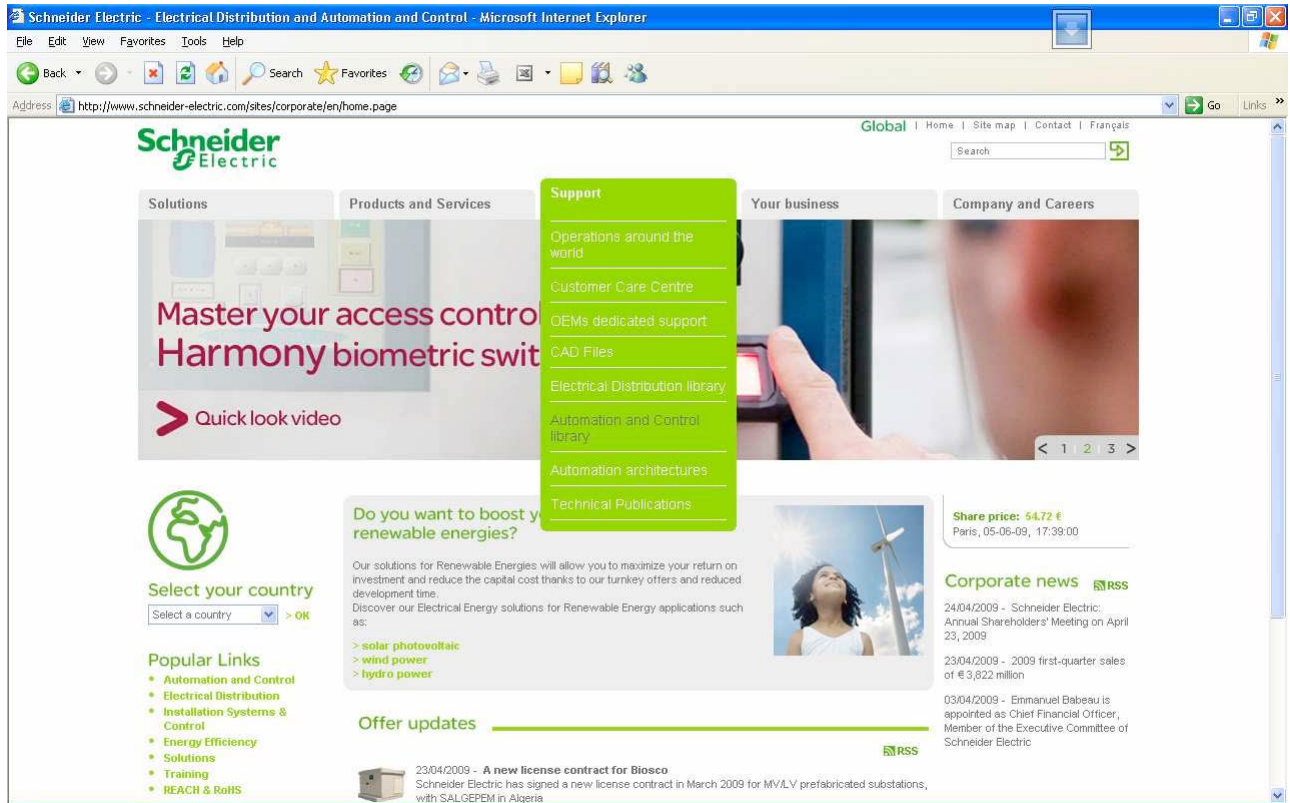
Schneider Electric - Electrical Distribution and Automation and Control - Microsoft Internet Explorer

File Edit View Favorites Tools Help

Back Search Favorites

Address http://www.schneider-electric.com/sites/corporate/en/home.page Go Links

Schneider Electric

Global | Home | Site map | Contact | Français

Search

Solutions | Products and Services | Support | Your business | Company and Careers

Support
Operations around the world
Customer Care Centre
OEMs dedicated support
CAD Files
Electrical Distribution library
Automation and Control library
Automation architectures
Technical Publications

Master your access control
Harmony biometric swit

Quick look video

< 1 2 3 >

Select your country
Select a country > OK

Popular Links
• Automation and Control
• Electrical Distribution
• Installation Systems & Control
• Energy Efficiency
• Solutions
• Training
• REACH & RoHS

Do you want to boost y renewable energies?

Our solutions for Renewable Energies will allow you to maximize your return on investment and reduce the capital cost thanks to our turnkey offers and reduced development time.
Discover our Electrical Energy solutions for Renewable Energy applications such as:

> solar photovoltaic
> wind power
> hydro power

Offer updates

RSS

23/04/2009 - A new license contract for Biosco
Schneider Electric has signed a new license contract in March 2009 for MV/LV prefabricated substations, with SALGEPEM in Algeria

Share price: 54.72 €
Paris, 05-06-09, 17:39:00

Corporate news RSS

24/04/2009 - Schneider Electric: Annual Shareholders' Meeting on April 23, 2009

23/04/2009 - 2009 first-quarter sales of € 3,822 million

03/04/2009 - Emmanuel Babeau is appointed as Chief Financial Officer, Member of the Executive Committee of Schneider Electric